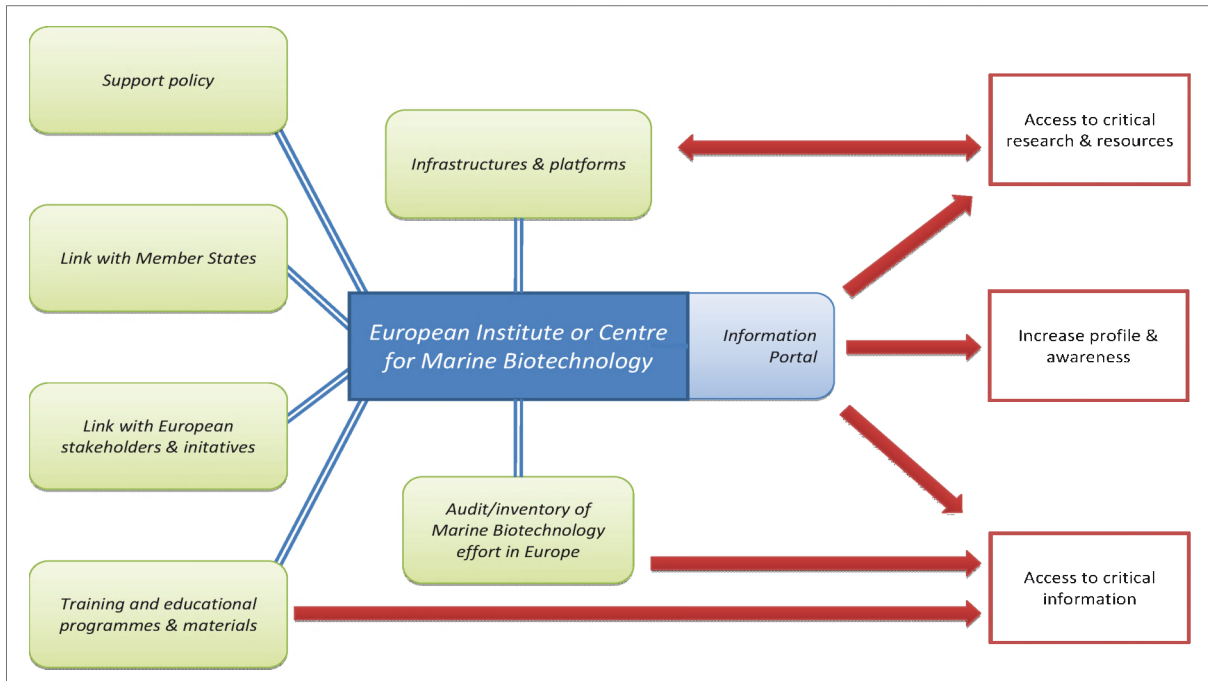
Support policy

Link with Member States

Link with European stakeholders & initatives

Training and educational programmes & materials

Infrastructures & platforms

European Institute or Centre for Marine Biotechnology

Information Portal

Audit/inventory of Marine Biotechnology effort in Europe

Access to critical research & resources

Increase profile & awareness

Access to critical information